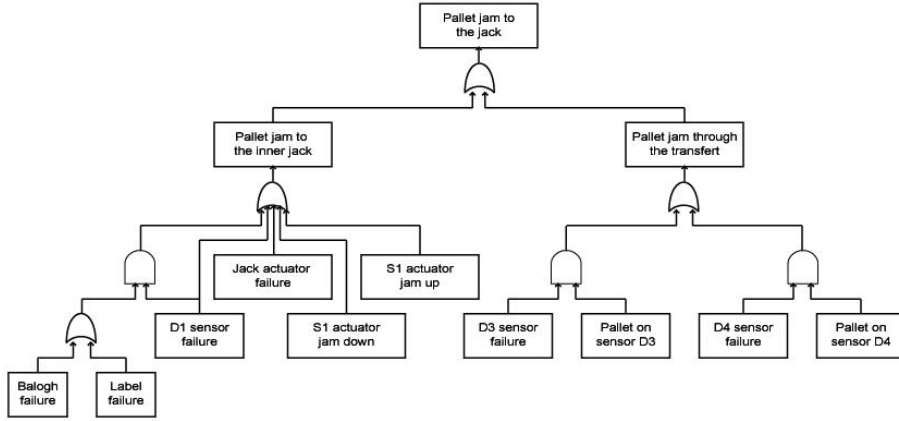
Pallet jam to the jack

Pallet jam to the inner jack

Pallet jam through the transfert

Jack actuator failure

S1 actuator jam up

D1 sensor failure

S1 actuator jam down

D3 sensor failure

Pallet on sensor D3

D4 sensor failure

Pallet on sensor D4

Balogh failure

Label failure